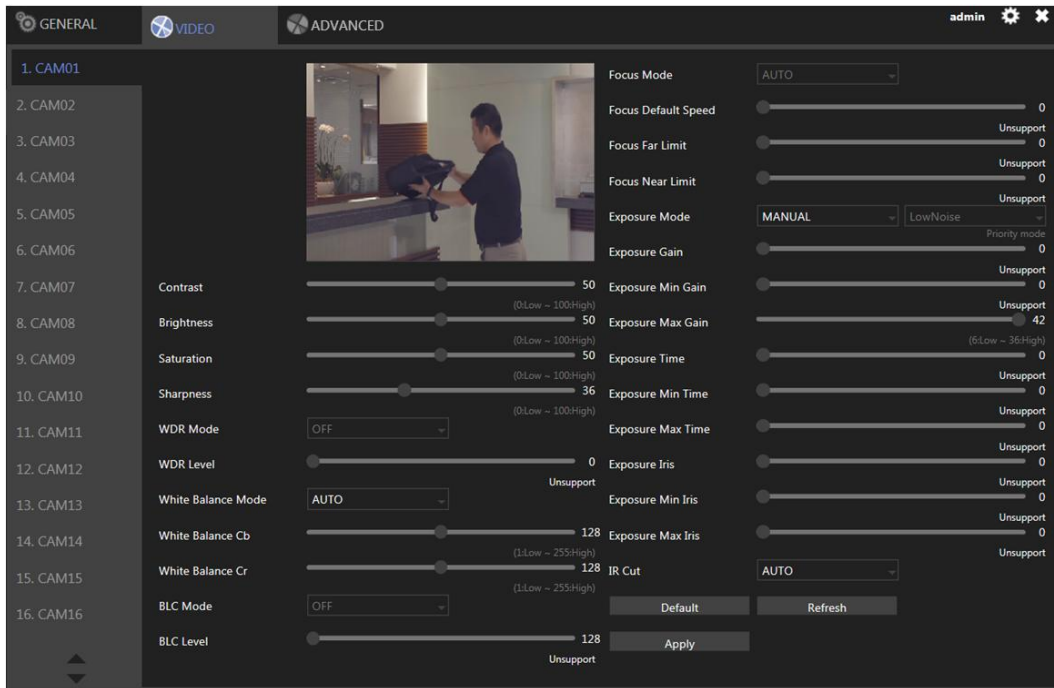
GENERAL VIDEO ADVANCED admin

1. CAM01
2. CAM02
3. CAM03
4. CAM04
5. CAM05
6. CAM06
7. CAM07
8. CAM08
9. CAM09
10. CAM10
11. CAM11
12. CAM12
13. CAM13
14. CAM14
15. CAM15
16. CAM16

Contrast 50 (0:Low ~ 100:High)
Brightness 50 (0:Low ~ 100:High)
Saturation 50 (0:Low ~ 100:High)
Sharpness 36 (0:Low ~ 100:High)
WDR Mode OFF
WDR Level 0 Unsupport
White Balance Mode AUTO
White Balance Cb 128 (1:Low ~ 255:High)
White Balance Cr 128 (1:Low ~ 255:High)
BLC Mode OFF
BLC Level 128 Unsupport

Focus Mode AUTO
Focus Default Speed 0 Unsupport
Focus Far Limit 0 Unsupport
Focus Near Limit 0 Unsupport
Exposure Mode MANUAL LowNoise Priority mode
Exposure Gain 0 Unsupport
Exposure Min Gain 0 Unsupport
Exposure Max Gain 42 (6:Low ~ 36:High)
Exposure Time 0 Unsupport
Exposure Min Time 0 Unsupport
Exposure Max Time 0 Unsupport
Exposure Iris 0 Unsupport
Exposure Min Iris 0 Unsupport
Exposure Max Iris 0 Unsupport
IR Cut AUTO
Default Refresh
Apply